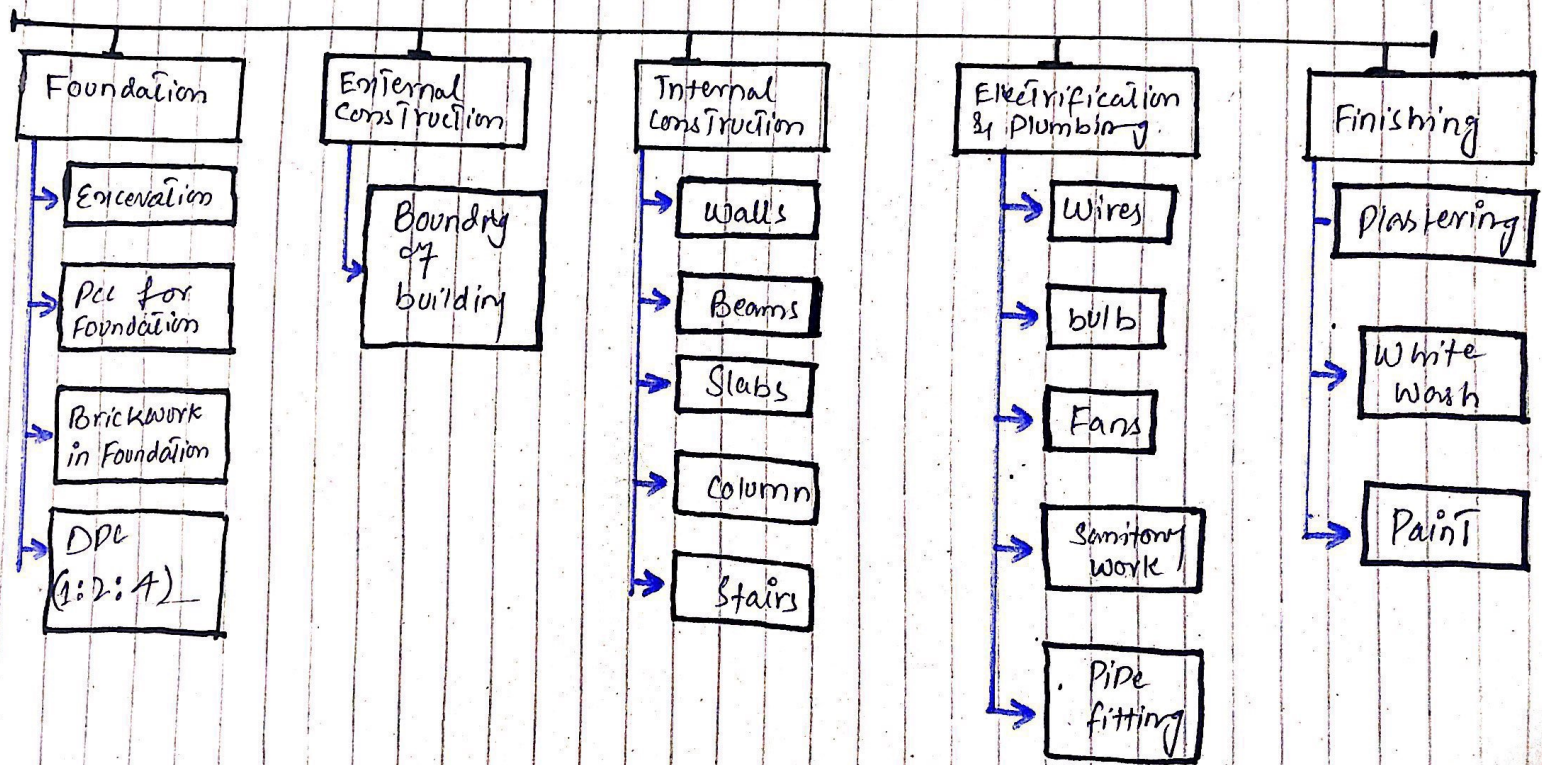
Foundation

Excavation

Pcc for Foundation

Brickwork in Foundation

DPC (1:2:4)

External Construction

Boundry of building

Internal Construction

Walls

Beams

Slabs

Column

Stairs

Electrification & Plumbing

Wires

bulb

Fans

Sanitory work

Pipe fitting

Finishing

Plastering

White wash

Paint